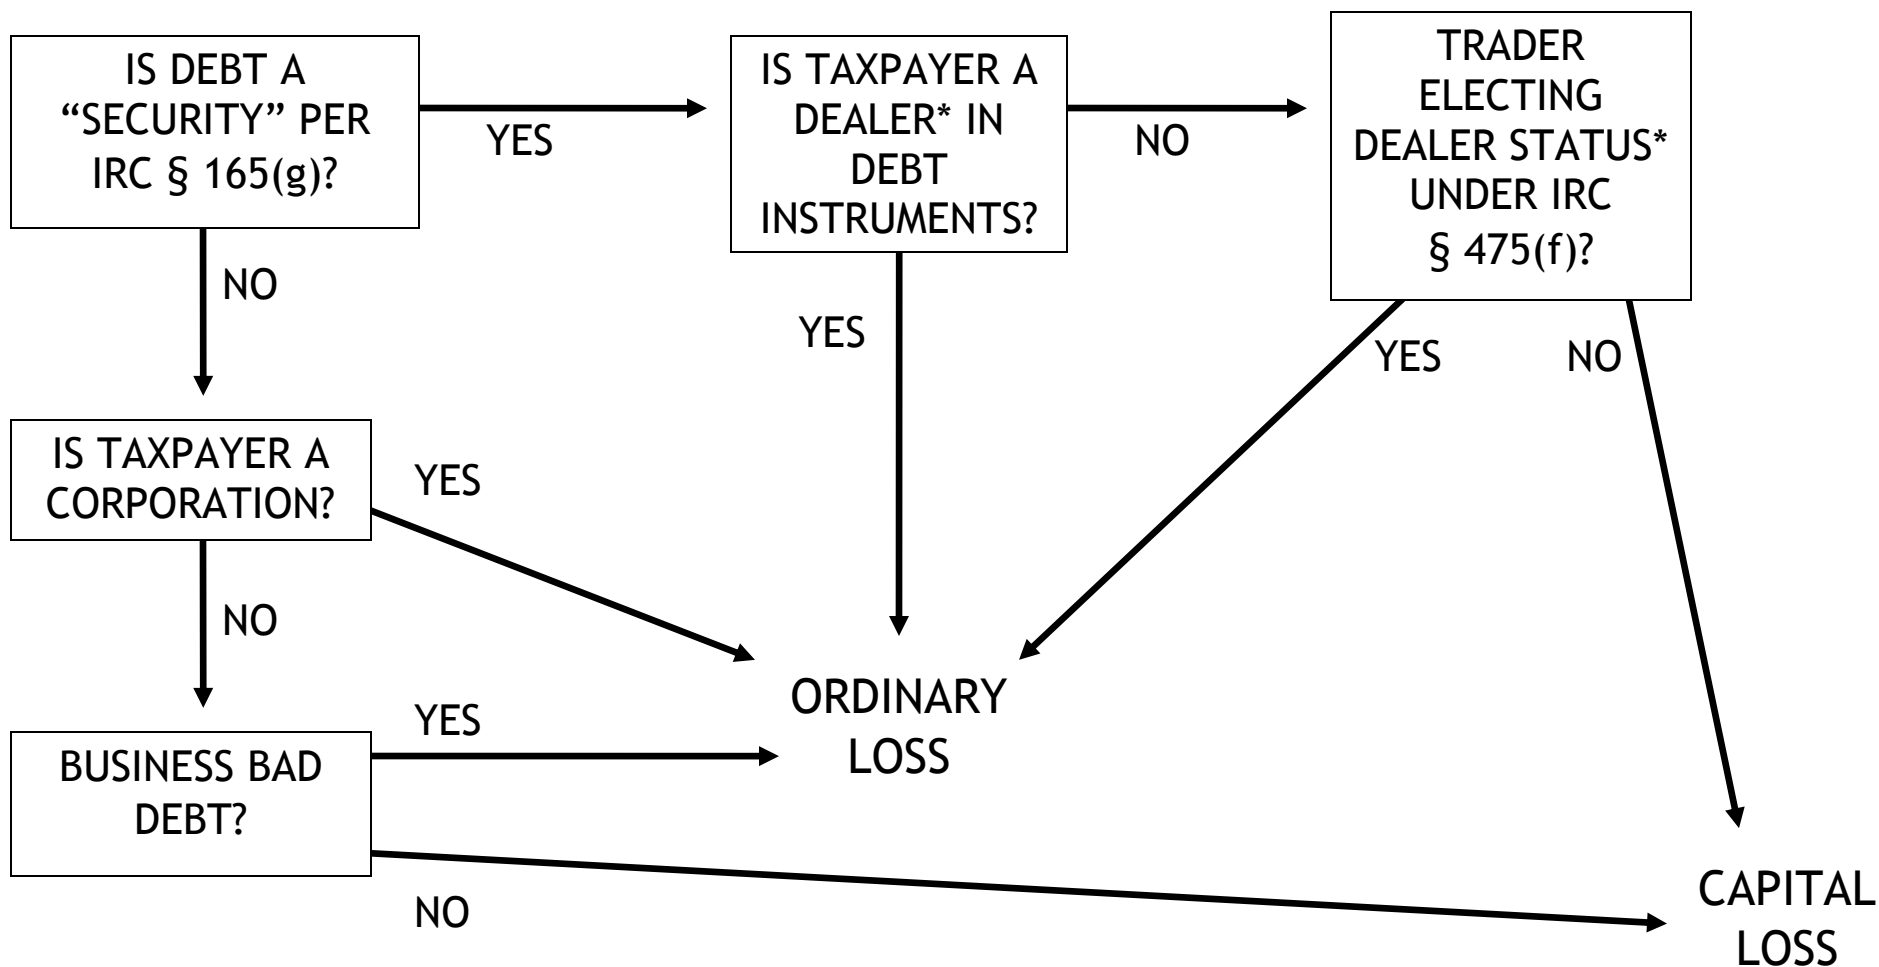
IS DEBT A "SECURITY" PER IRC § 165(g)?

YES

IS TAXPAYER A DEALER* IN DEBT INSTRUMENTS?

NO

TRADER ELECTING DEALER STATUS* UNDER IRC § 475(f)?

NO

YES

YES

NO

IS TAXPAYER A CORPORATION?

YES

NO

ORDINARY LOSS

YES

BUSINESS BAD DEBT?

NO

CAPITAL LOSS